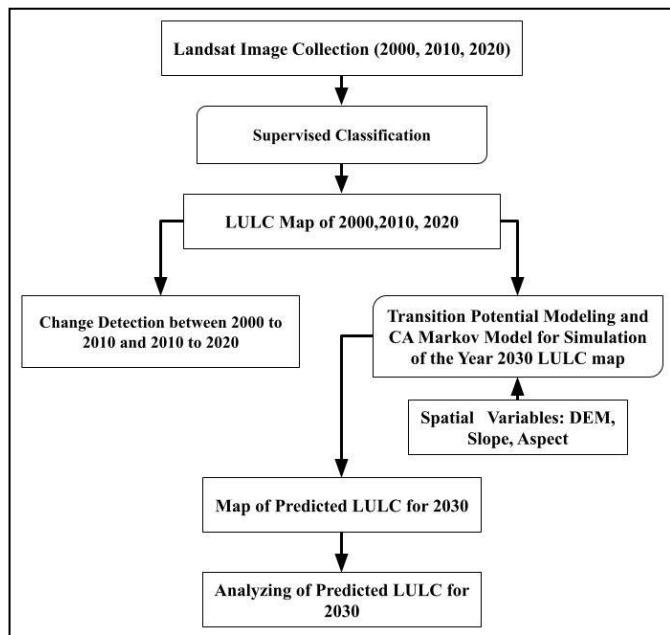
Landsat Image Collection (2000, 2010, 2020)

Supervised Classification

LULC Map of 2000,2010, 2020

Change Detection between 2000 to 2010 and 2010 to 2020

Transition Potential Modeling and CA Markov Model for Simulation of the Year 2030 LULC map

Spatial Variables: DEM, Slope, Aspect

Map of Predicted LULC for 2030

Analyzing of Predicted LULC for 2030